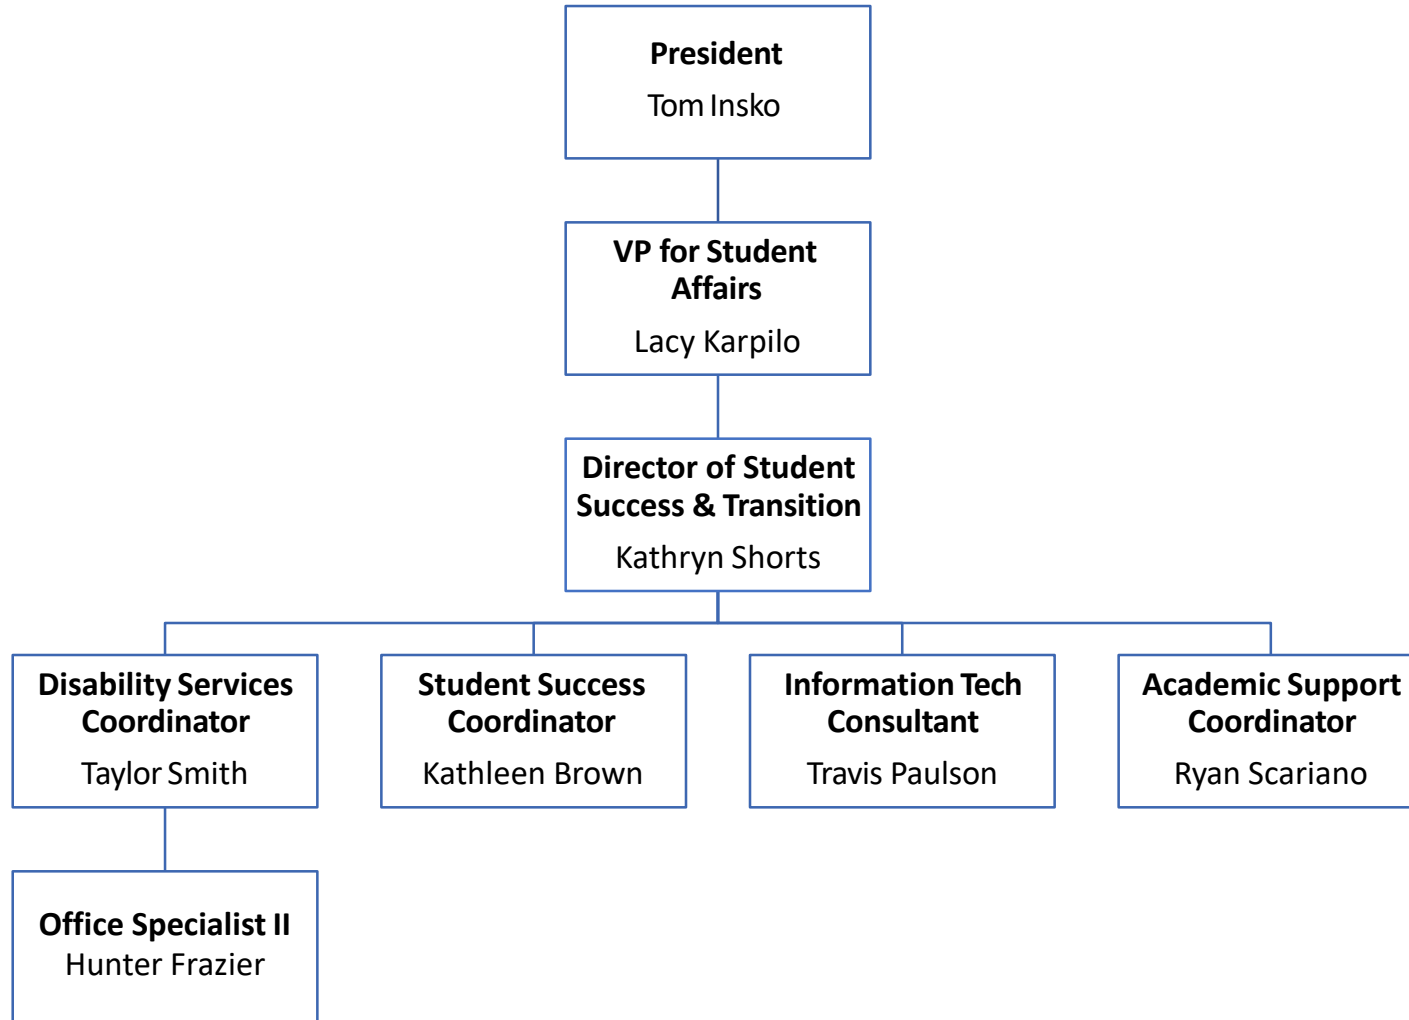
President
Tom Insko

VP for Student Affairs
Lacy Karpilo

Director of Student Success & Transition
Kathryn Shorts

Disability Services Coordinator
Taylor Smith

Student Success Coordinator
Kathleen Brown

Information Tech Consultant
Travis Paulson

Academic Support Coordinator
Ryan Scariano

Office Specialist II
Hunter Frazier